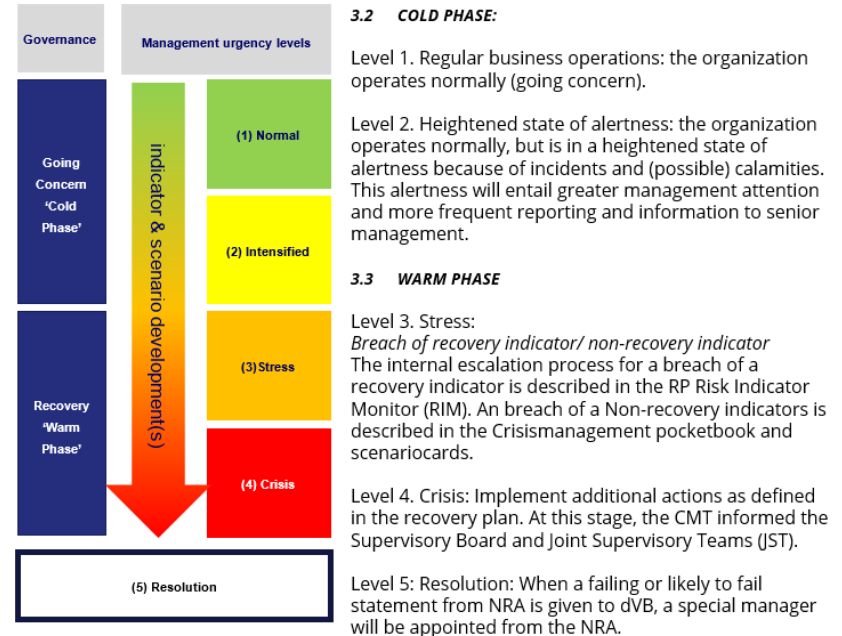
Governance

Management urgency levels

Going Concern 'Cold Phase'

Recovery 'Warm Phase'

indicator & scenario development(s)

(1) Normal

(2) Intensified

(3) Stress

(4) Crisis

(5) Resolution

3.2 COLD PHASE:

Level 1. Regular business operations: the organization operates normally (going concern).

Level 2. Heightened state of alertness: the organization operates normally, but is in a heightened state of alertness because of incidents and (possible) calamities. This alertness will entail greater management attention and more frequent reporting and information to senior management.

3.3 WARM PHASE

Level 3. Stress:
*Breach of recovery indicator/ non-recovery indicator*
The internal escalation process for a breach of a recovery indicator is described in the RP Risk Indicator Monitor (RIM). An breach of a Non-recovery indicators is described in the Crisismanagement pocketbook and scenariocards.

Level 4. Crisis: Implement additional actions as defined in the recovery plan. At this stage, the CMT informed the Supervisory Board and Joint Supervisory Teams (JST).

Level 5: Resolution: When a failing or likely to fail statement from NRA is given to dVB, a special manager will be appointed from the NRA.